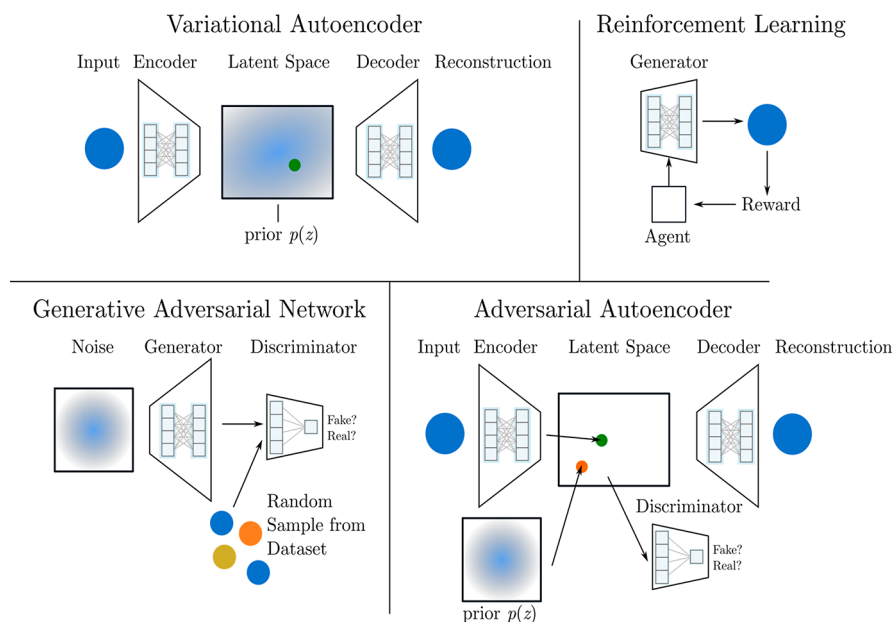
Variational Autoencoder

Input Encoder Latent Space Decoder Reconstruction

prior $p(z)$

Reinforcement Learning

Generator

Reward

Agent

Generative Adversarial Network

Noise Generator Discriminator

Fake? Real?

Random Sample from Dataset

Adversarial Autoencoder

Input Encoder Latent Space Decoder Reconstruction

Discriminator

Fake? Real?

prior $p(z)$